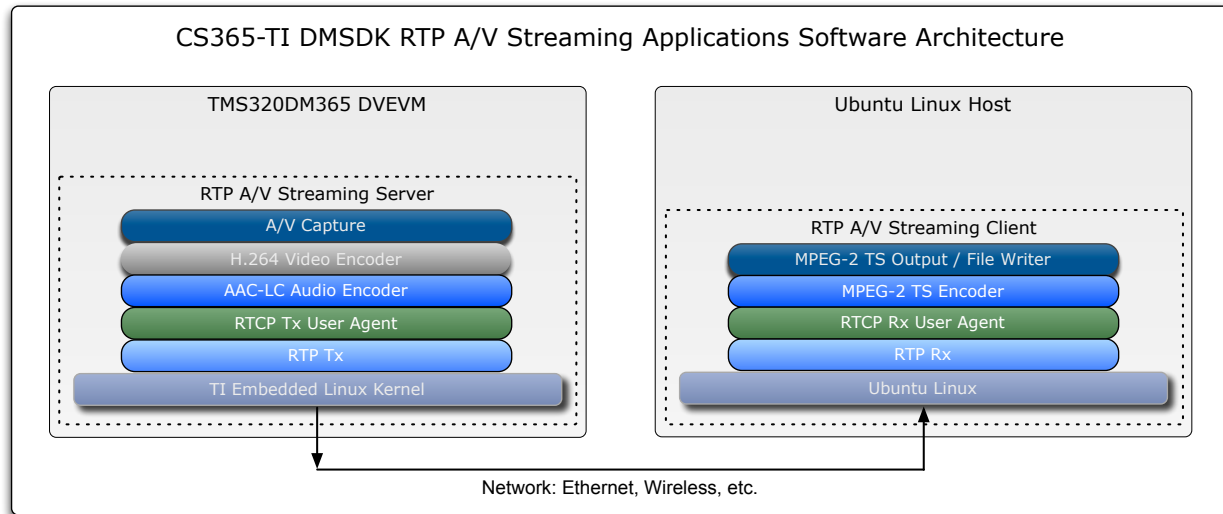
CS365-TI DMSDK RTP A/V Streaming Applications Software Architecture

TMS320DM365 DVEVM

RTP A/V Streaming Server

A/V Capture

H.264 Video Encoder

AAC-LC Audio Encoder

RTCP Tx User Agent

RTP Tx

TI Embedded Linux Kernel

Ubuntu Linux Host

RTP A/V Streaming Client

MPEG-2 TS Output / File Writer

MPEG-2 TS Encoder

RTCP Rx User Agent

RTP Rx

Ubuntu Linux

Network: Ethernet, Wireless, etc.